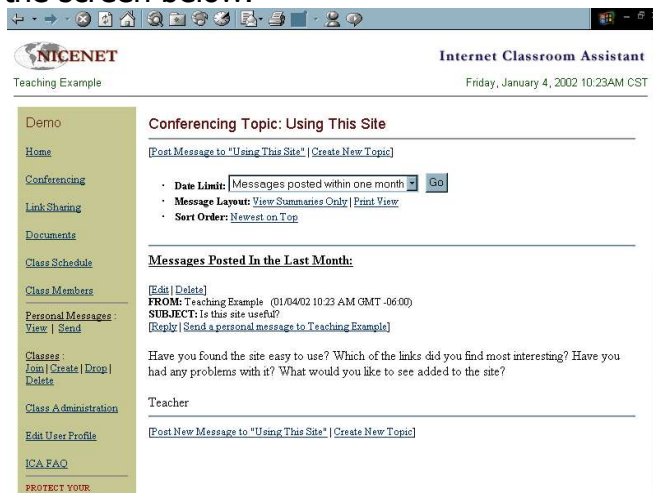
the screen below.

NICENET

Internet Classroom Assistant

Teaching Example

Friday, January 4, 2002 10:23AM CST

Demo

Home

Conferencing

Link Sharing

Documents

Class Schedule

Class Members

Personal Messages : View | Send

Classes : Join | Create | Drop | Delete

Class Administration

Edit User Profile

ICA FAQ

PROTECT YOUR

Conferencing Topic: Using This Site

[Post Message to "Using This Site" | Create New Topic]

· Date Limit: Messages posted within one month Go
· Message Layout: View Summaries Only | Print View
· Sort Order: Newest on Top

Messages Posted In the Last Month:

[Edit | Delete]
FROM: Teaching Example (01/04/02 10:23 AM GMT -06:00)
SUBJECT: Is this site useful?
[Reply | Send a personal message to Teaching Example]

Have you found the site easy to use? Which of the links did you find most interesting? Have you had any problems with it? What would you like to see added to the site?

Teacher

[Post New Message to "Using This Site" | Create New Topic]